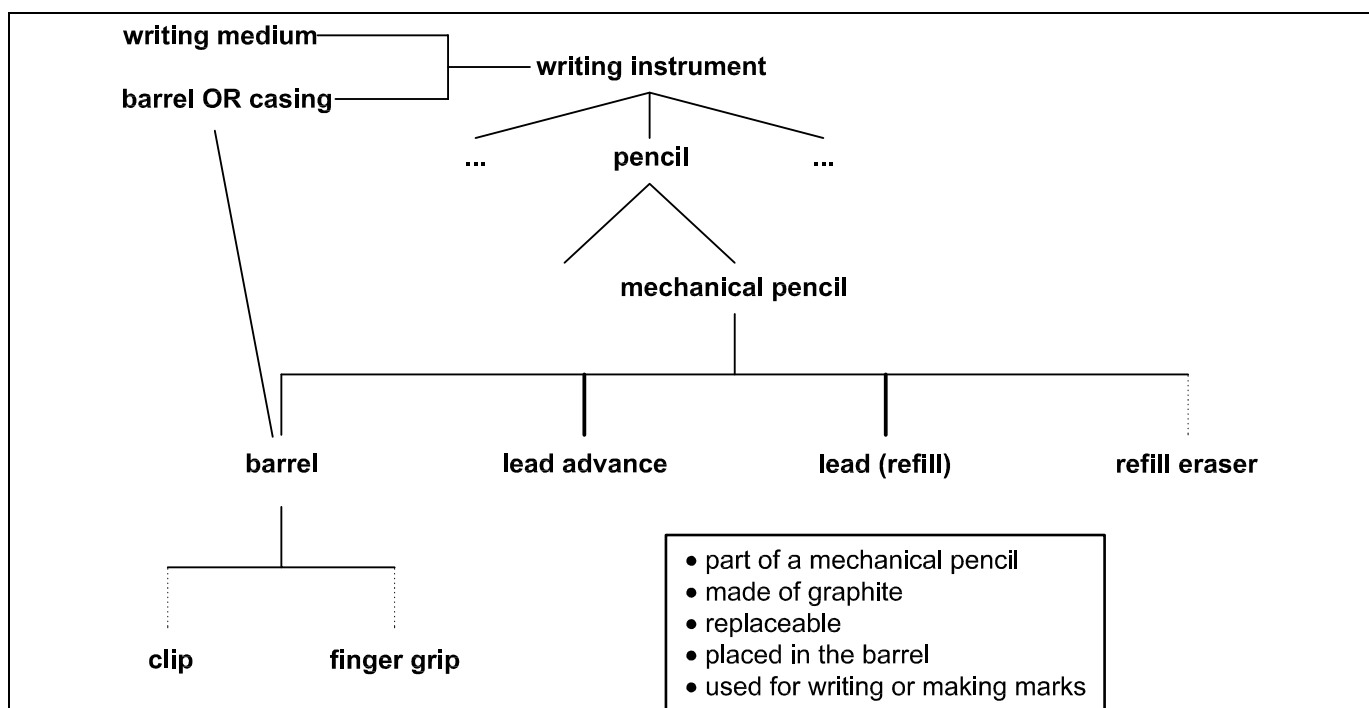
writing medium

barrel OR casing

writing instrument

...

pencil

...

mechanical pencil

barrel

lead advance

lead (refill)

refill eraser

clip

finger grip

- part of a mechanical pencil
- made of graphite
- replaceable
- placed in the barrel
- used for writing or making marks